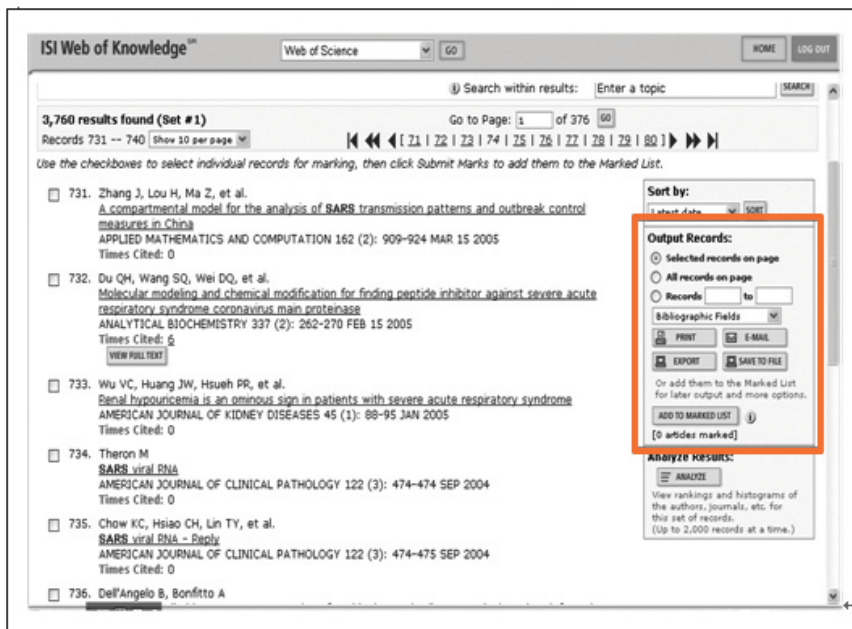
ISI Web of Knowledge℠

Web of Science

GO

HOME

LOG OUT

Search within results: Enter a topic

SEARCH

3,760 results found (Set #1)

Records 731 -- 740 Show 10 per page

Go to Page: 1 of 376 GO

[ 71 | 72 | 73 | 74 | 75 | 76 | 77 | 78 | 79 | 80 ]

Use the checkboxes to select individual records for marking, then click Submit Marks to add them to the Marked List.

731. Zhang J, Lou H, Ma Z, et al.
A compartmental model for the analysis of SARS transmission patterns and outbreak control measures in China
APPLIED MATHEMATICS AND COMPUTATION 162 (2): 909-924 MAR 15 2005
Times Cited: 0

732. Du QH, Wang SQ, Wei DQ, et al.
Molecular modeling and chemical modification for finding peptide inhibitor against severe acute respiratory syndrome coronavirus main proteinase
ANALYTICAL BIOCHEMISTRY 337 (2): 262-270 FEB 15 2005
Times Cited: 6
VIEW FULL TEXT

733. Wu VC, Huang JW, Hsueh PR, et al.
Renal hypouricemia is an ominous sign in patients with severe acute respiratory syndrome
AMERICAN JOURNAL OF KIDNEY DISEASES 45 (1): 88-95 JAN 2005
Times Cited: 0

734. Theron M
SARS viral RNA
AMERICAN JOURNAL OF CLINICAL PATHOLOGY 122 (3): 474-474 SEP 2004
Times Cited: 0

735. Chow KC, Hsiao CH, Lin TY, et al.
SARS viral RNA - Reply
AMERICAN JOURNAL OF CLINICAL PATHOLOGY 122 (3): 474-475 SEP 2004
Times Cited: 0

736. Dell'Angelo B, Bonfitto A

Sort by:
Latest date
SORT

Output Records:
Selected records on page
All records on page
Records to
Bibliographic Fields
PRINT
E-MAIL
EXPORT
SAVE TO FILE
Or add them to the Marked List for later output and more options.
ADD TO MARKED LIST
[0 articles marked]

Analyze Results:
ANALYZE
View rankings and histograms of the authors, journals, etc. for this set of records.
(Up to 2,000 records at a time.)